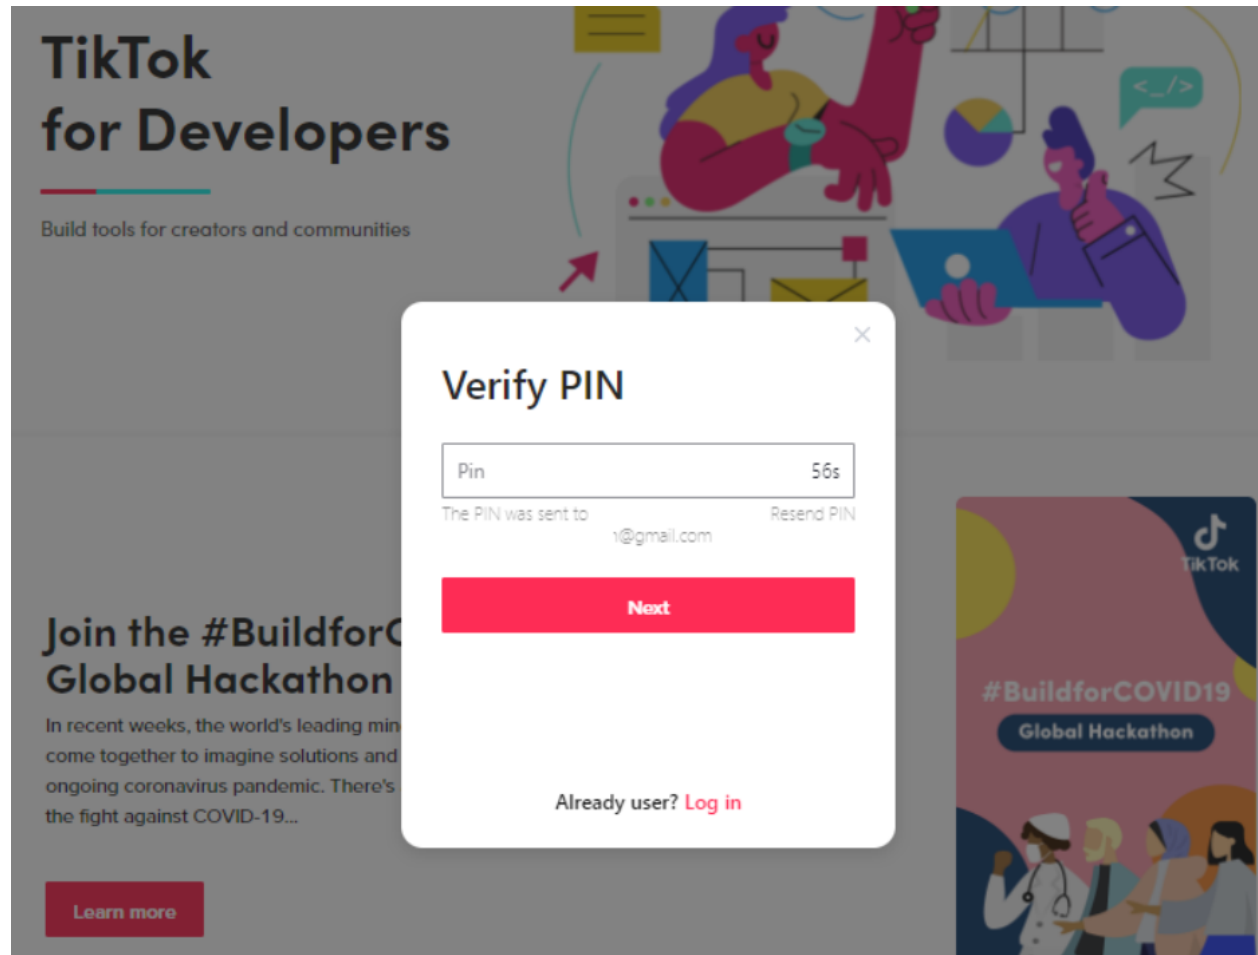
TikTok
for Developers

Build tools for creators and communities

</>

Verify PIN

Pin 56s

The PIN was sent to Resend PIN
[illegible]@gmail.com

Next

Already user? Log in

Join the #BuildforC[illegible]
Global Hackathon

In recent weeks, the world's leading min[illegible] come together to imagine solutions and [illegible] ongoing coronavirus pandemic. There's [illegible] the fight against COVID-19...

Learn more

TikTok

#BuildforCOVID19
Global Hackathon